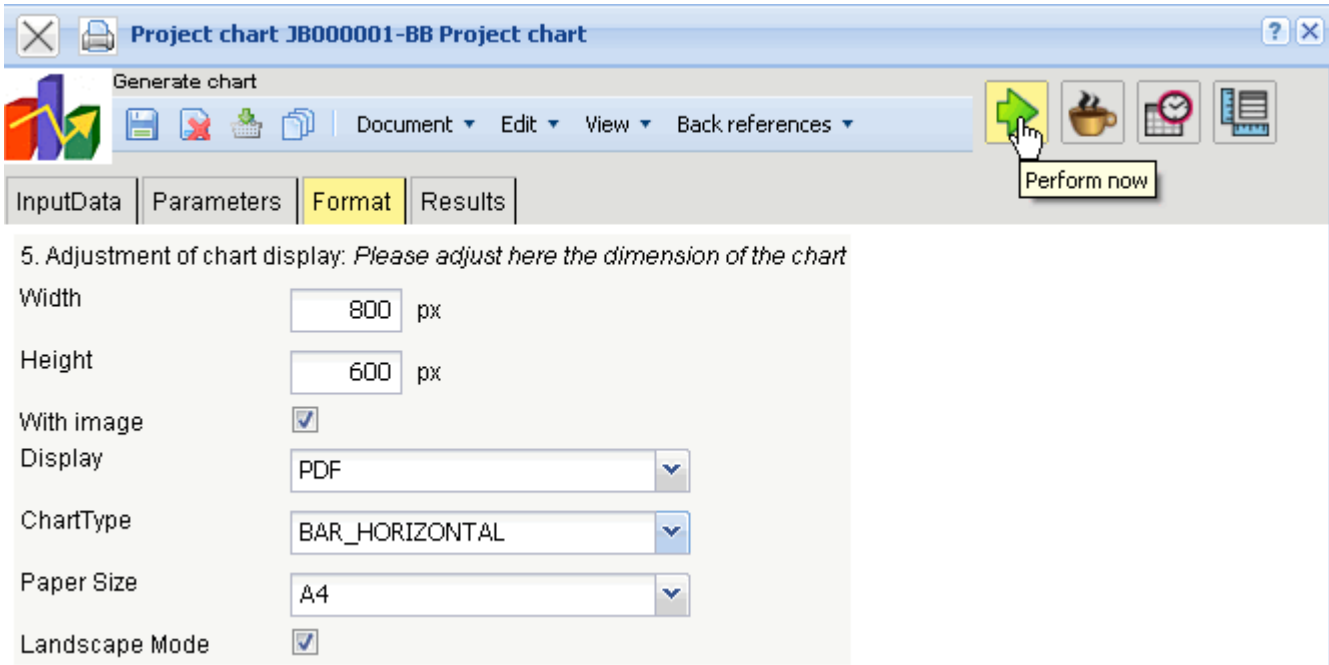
Project chart JB000001-BB Project chart

?

Generate chart

Document ▾ Edit ▾ View ▾ Back references ▾

Perform now

InputData | Parameters | Format | Results

5. Adjustment of chart display: *Please adjust here the dimension of the chart*

Width 800 px

Height 600 px

With image

Display PDF

ChartType BAR_HORIZONTAL

Paper Size A4

Landscape Mode